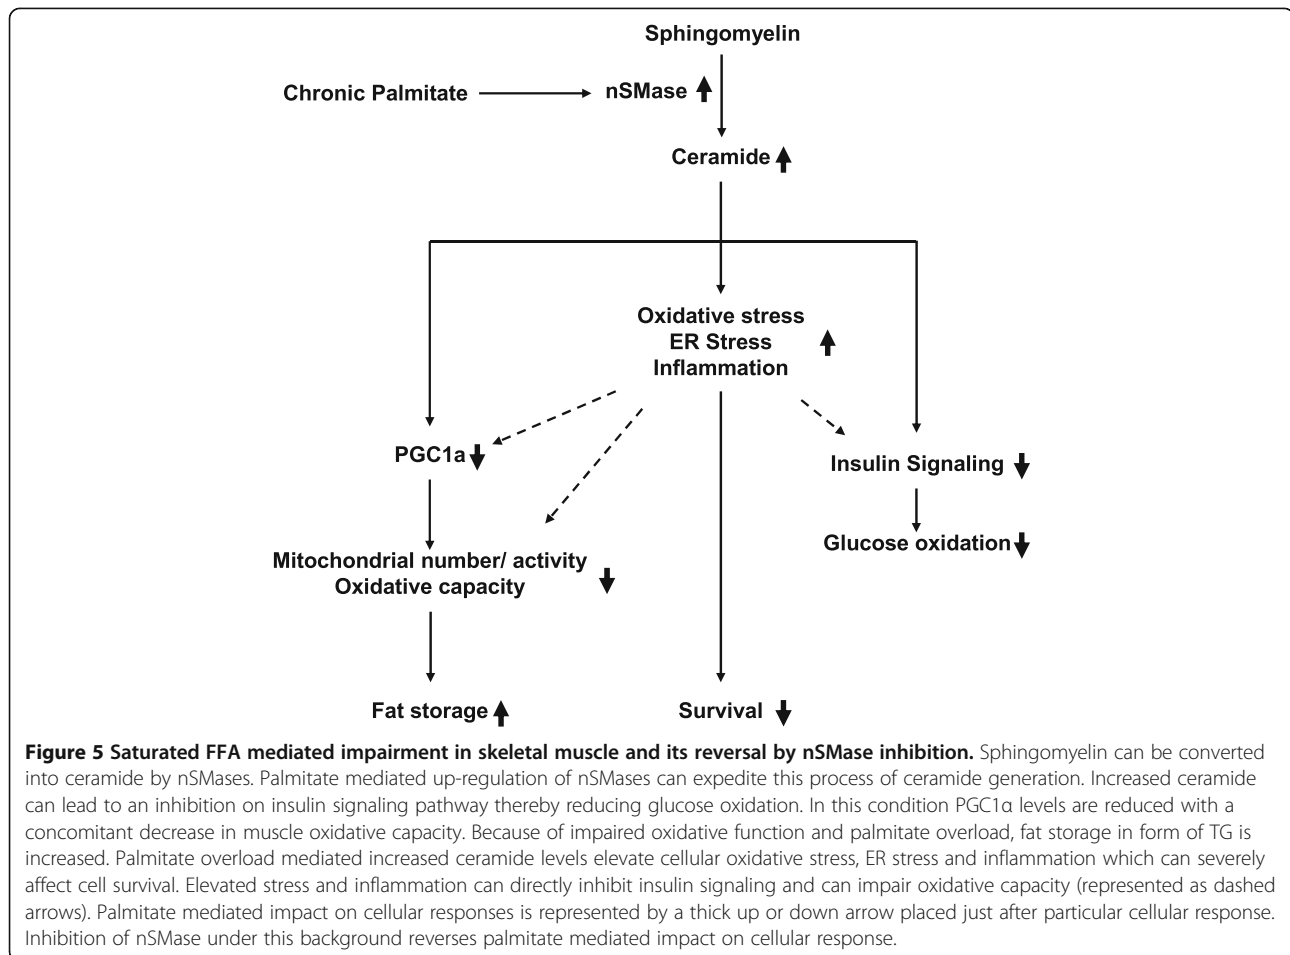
Sphingomyelin

Chronic Palmitate

nSMase

Ceramide

Oxidative stress
ER Stress
Inflammation

PGC1a

Insulin Signaling

Glucose oxidation

Mitochondrial number/ activity
Oxidative capacity

Fat storage

Survival

**Figure 5 Saturated FFA mediated impairment in skeletal muscle and its reversal by nSMase inhibition.** Sphingomyelin can be converted into ceramide by nSMases. Palmitate mediated up-regulation of nSMases can expedite this process of ceramide generation. Increased ceramide can lead to an inhibition on insulin signaling pathway thereby reducing glucose oxidation. In this condition PGC1α levels are reduced with a concomitant decrease in muscle oxidative capacity. Because of impaired oxidative function and palmitate overload, fat storage in form of TG is increased. Palmitate overload mediated increased ceramide levels elevate cellular oxidative stress, ER stress and inflammation which can severely affect cell survival. Elevated stress and inflammation can directly inhibit insulin signaling and can impair oxidative capacity (represented as dashed arrows). Palmitate mediated impact on cellular responses is represented by a thick up or down arrow placed just after particular cellular response. Inhibition of nSMase under this background reverses palmitate mediated impact on cellular response.